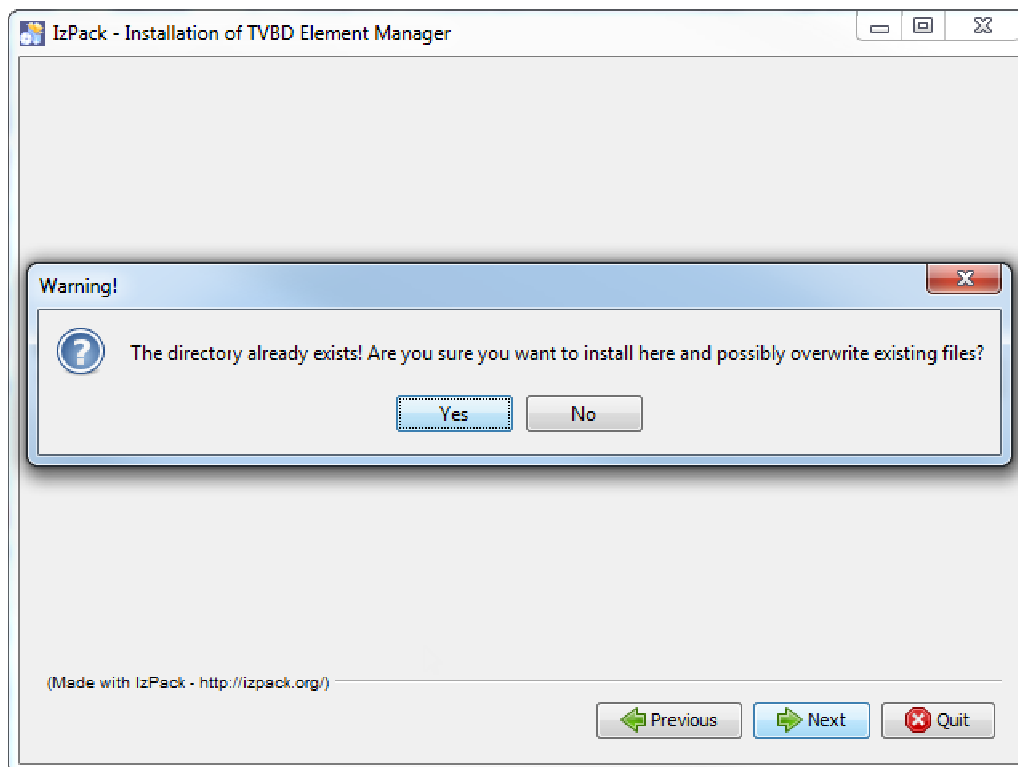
IzPack - Installation of TVBD Element Manager

Warning!

The directory already exists! Are you sure you want to install here and possibly overwrite existing files?

Yes No

(Made with IzPack - http://izpack.org/)

Previous Next Quit